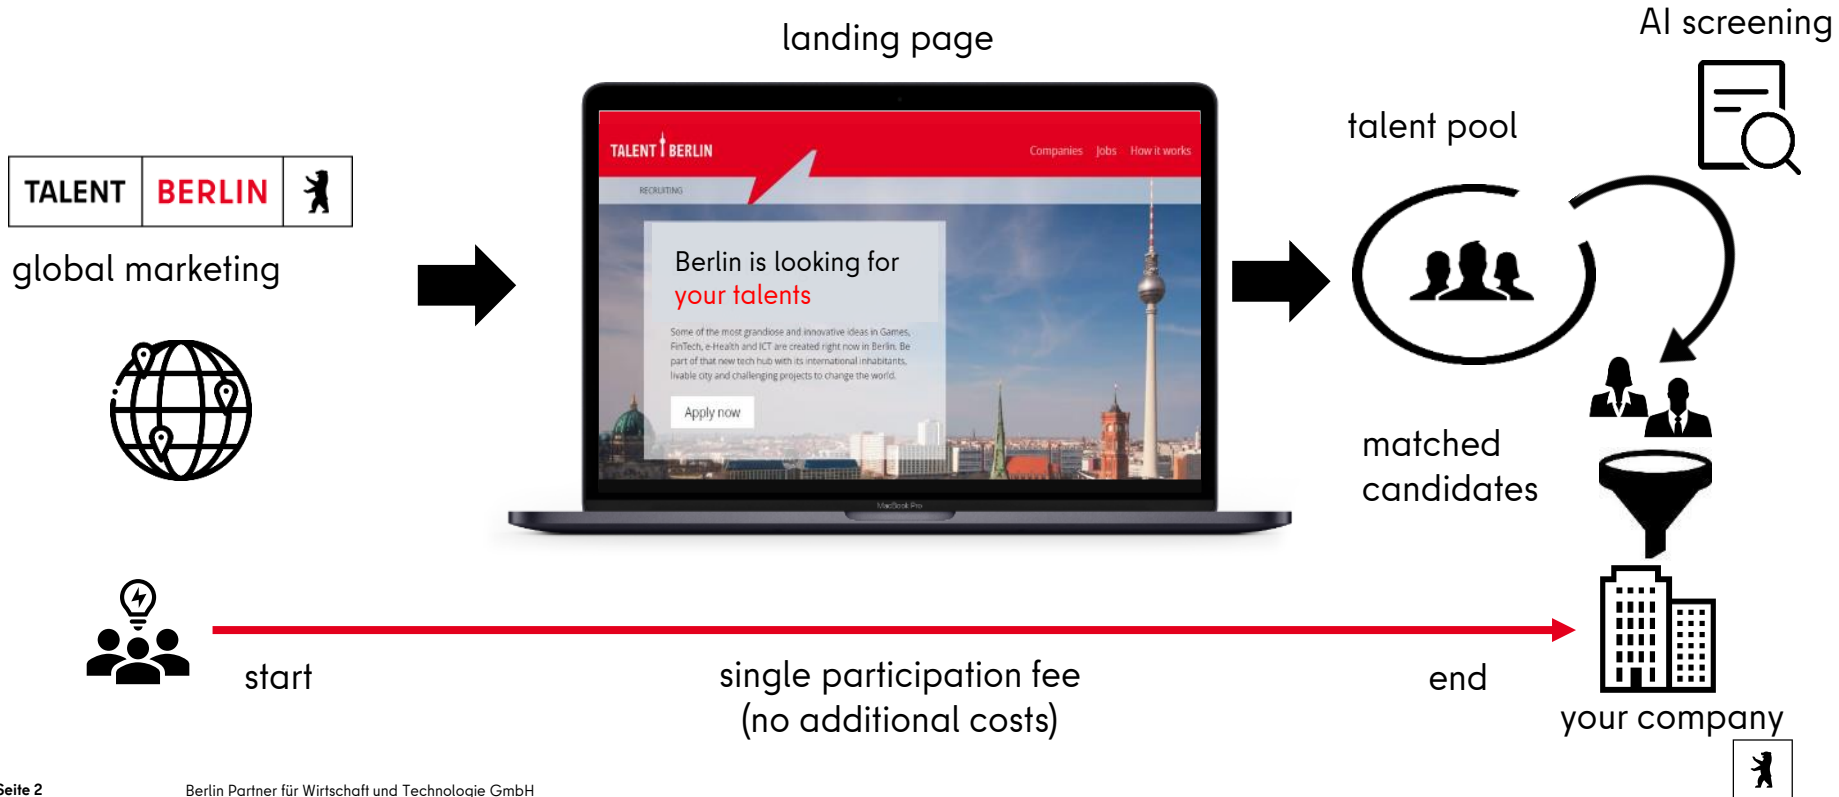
landing page

AI screening

TALENT BERLIN

global marketing

TALENT BERLIN

Companies Jobs How it works

RECRUITING

Berlin is looking for your talents

Some of the most grandiose and innovative ideas in Games, FinTech, e-Health and ICT are created right now in Berlin. Be part of that new tech hub with its international inhabitants, livable city and challenging projects to change the world.

Apply now

MacBook Pro

talent pool

matched candidates

start

single participation fee (no additional costs)

end

your company

Seite 2

Berlin Partner für Wirtschaft und Technologie GmbH